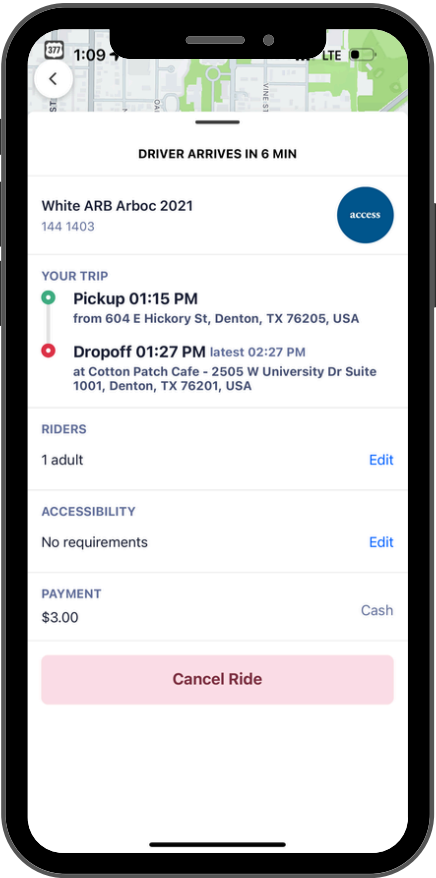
1:09 LTE

377

VINE ST

DRIVER ARRIVES IN 6 MIN

White ARB Arboc 2021
144 1403

access

YOUR TRIP

Pickup 01:15 PM
from 604 E Hickory St, Denton, TX 76205, USA

Dropoff 01:27 PM latest 02:27 PM
at Cotton Patch Cafe - 2505 W University Dr Suite 1001, Denton, TX 76201, USA

RIDERS
1 adult Edit

ACCESSIBILITY
No requirements Edit

PAYMENT
$3.00 Cash

Cancel Ride